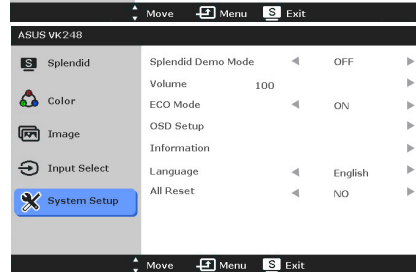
Move Menu S Exit

ASUS VK248

S Splendid

Color

Image

Input Select

System Setup

Splendid Demo Mode ◄ OFF ►

Volume 100 ►

ECO Mode ◄ ON ►

OSD Setup ►

Information ►

Language ◄ English ►

All Reset ◄ NO ►

Move Menu S Exit